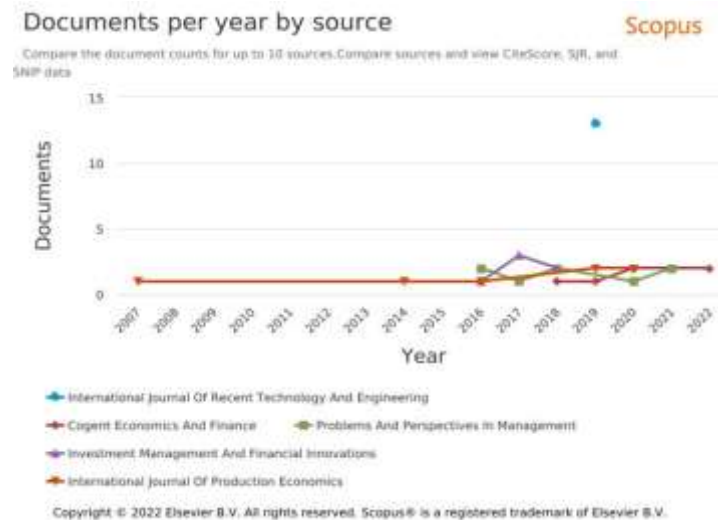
Documents per year by source

Scopus

Compare the document counts for up to 10 sources.Compare sources and view CiteScore, SJR, and SNIP data

15
10
5
0

Documents

2007 2008 2009 2010 2011 2012 2013 2014 2015 2016 2017 2018 2019 2020 2021 2022

Year

International Journal Of Recent Technology And Engineering
Cogent Economics And Finance
Problems And Perspectives In Management
Investment Management And Financial Innovations
International Journal Of Production Economics

Copyright © 2022 Elsevier B.V. All rights reserved. Scopus® is a registered trademark of Elsevier B.V.